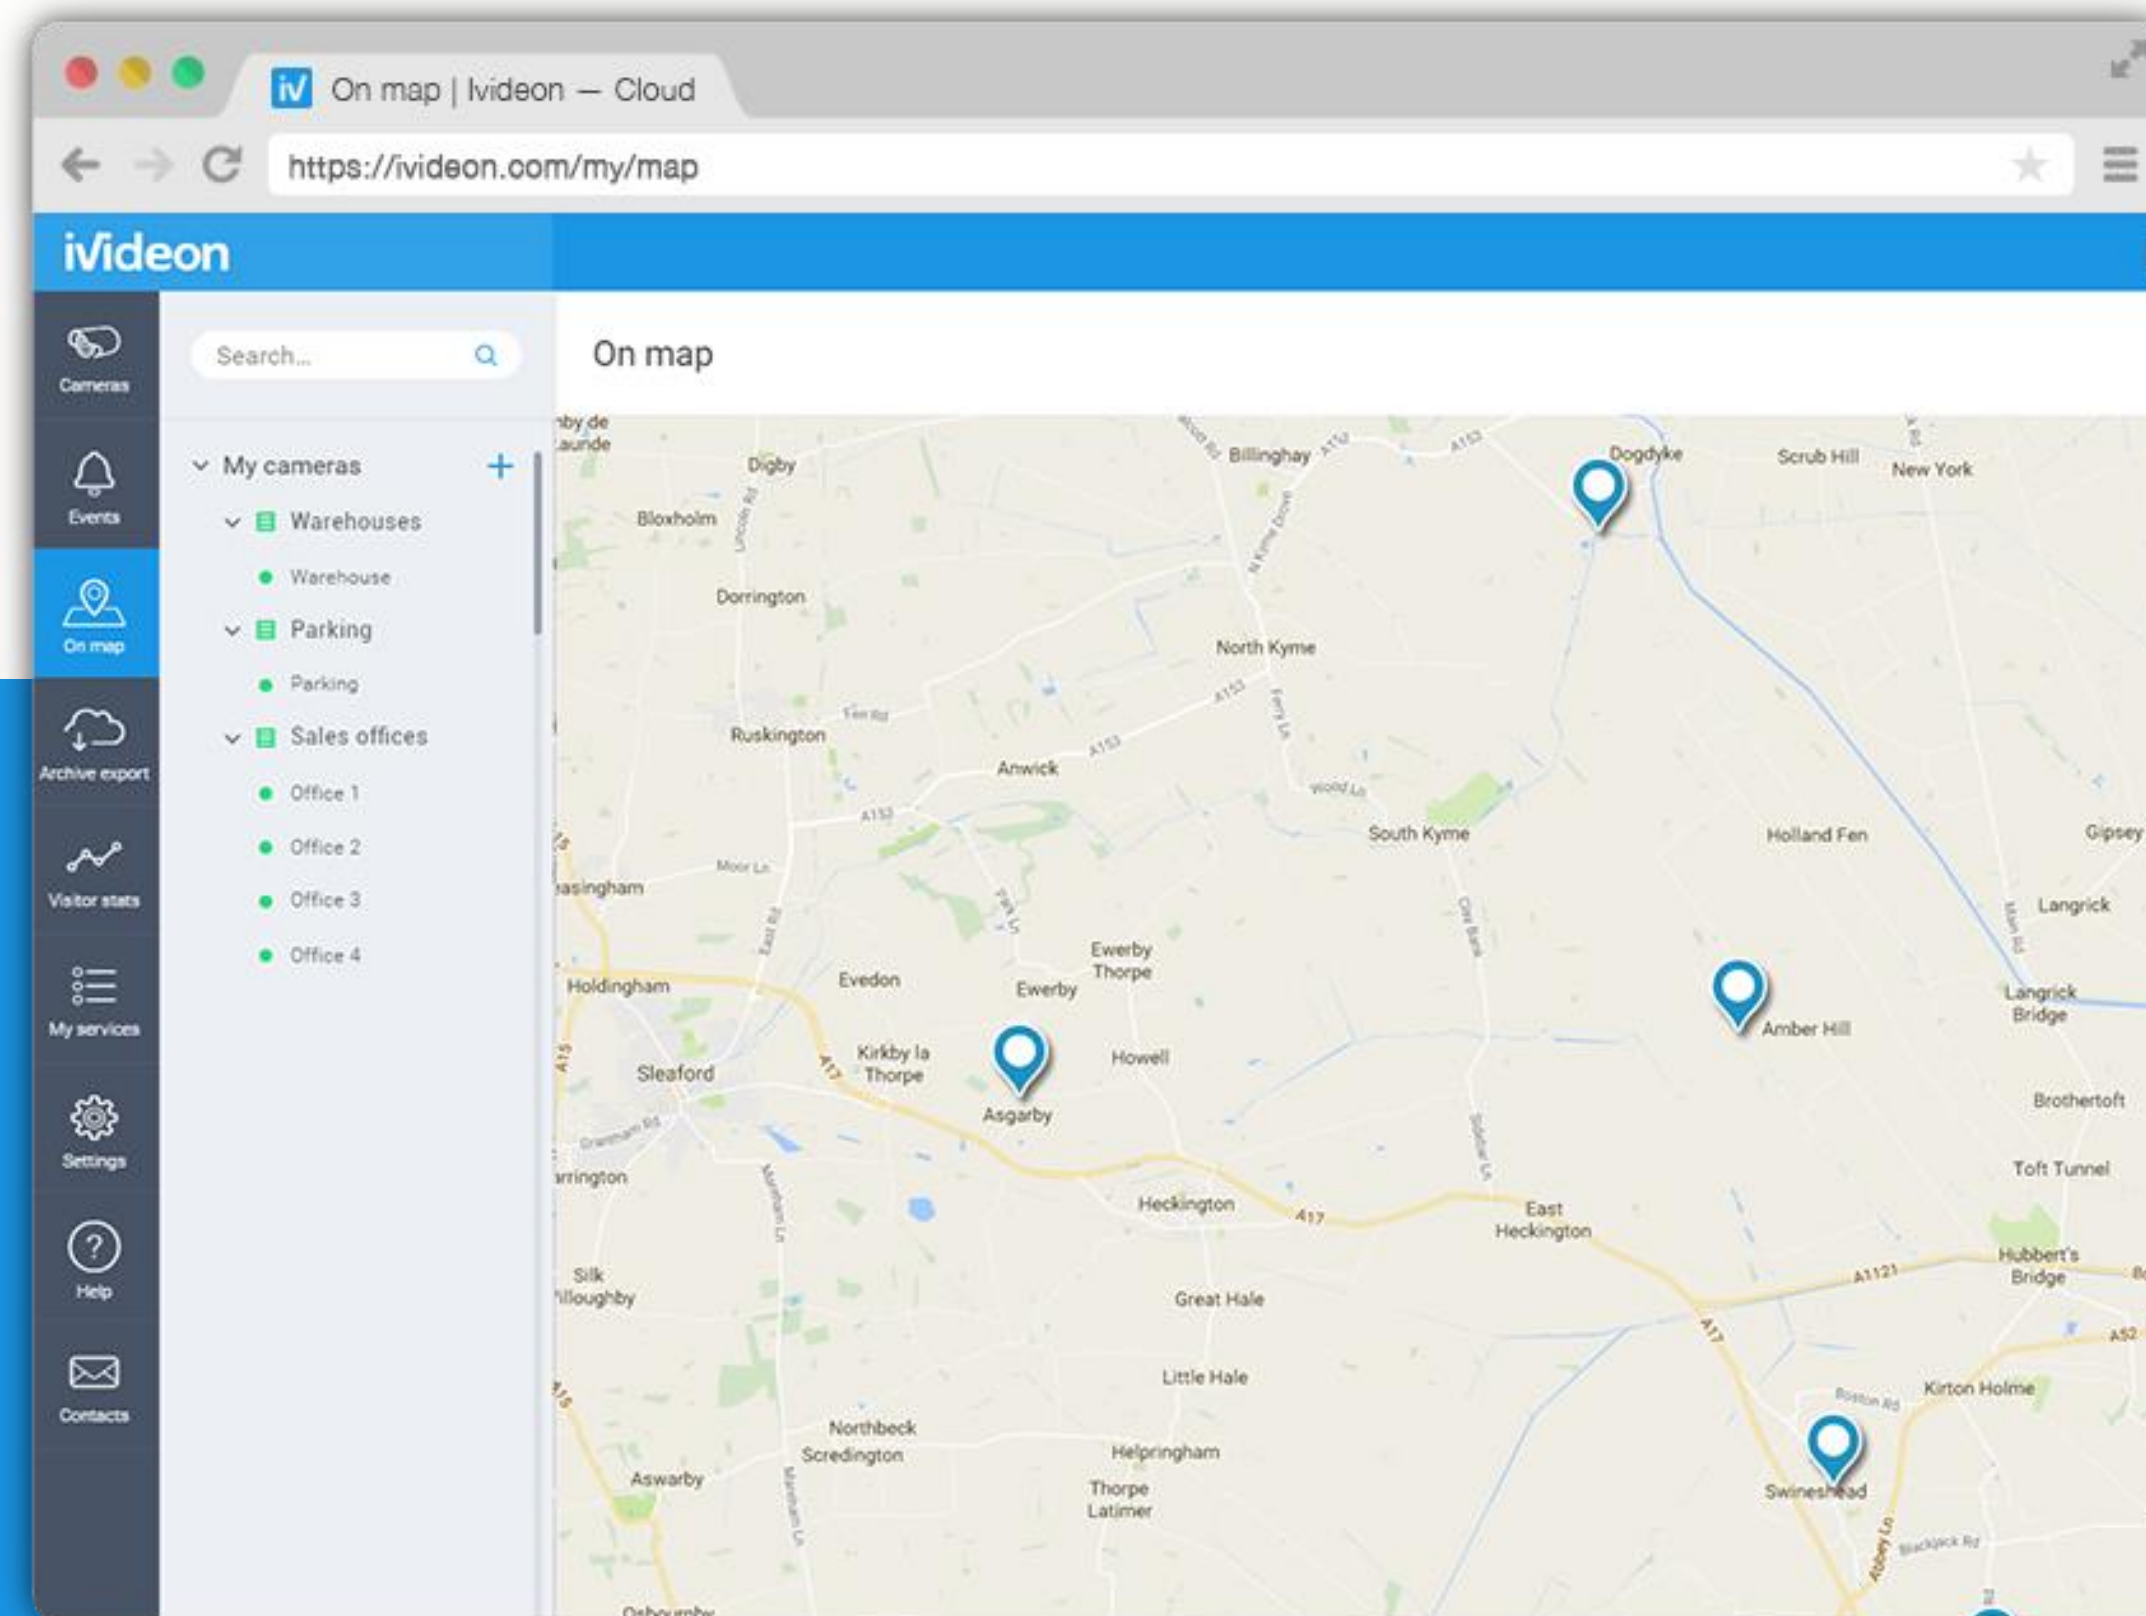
On map | Ivideon — Cloud

https://ivideon.com/my/map

iVideon

Cameras

Events

On map

Archive export

Visitor stats

My services

Settings

Help

Contacts

Search...

My cameras +

Warehouses

Warehouse

Parking

Parking

Sales offices

Office 1

Office 2

Office 3

Office 4

On map

Digby
Billinghay
Dogdyke
Scrub Hill
New York
Bloxholm
Dorrington
North Kyme
Ruskington
Anwick
South Kyme
Holland Fen
Gipsey
Langrick
Evedon
Ewerby Thorpe
Ewerby
Holdingham
Langrick Bridge
Amber Hill
Kirkby la Thorpe
Sleaford
Howell
Asgarby
Brothertoft
Toft Tunnel
Heckington
East Heckington
Hubbert's Bridge
Silk Willoughby
Great Hale
Little Hale
Kirton Holme
Northbeck
Scredington
Helpringham
Aswarby
Thorpe Latimer
Swineshead
A17
A153
A1121
A52